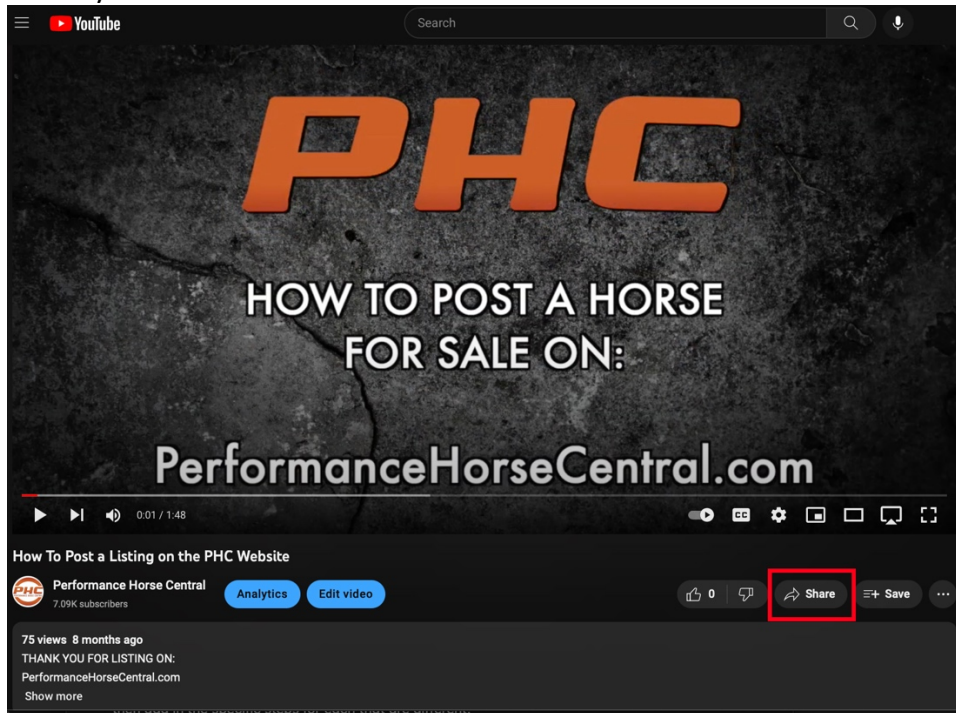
YouTube

Search

PHC

HOW TO POST A HORSE FOR SALE ON:

PerformanceHorseCentral.com

0:01 / 1:48

CC

How To Post a Listing on the PHC Website

PHC

Performance Horse Central
7.09K subscribers

Analytics

Edit video

0

Share

Save

75 views 8 months ago
THANK YOU FOR LISTING ON:
PerformanceHorseCentral.com
Show more